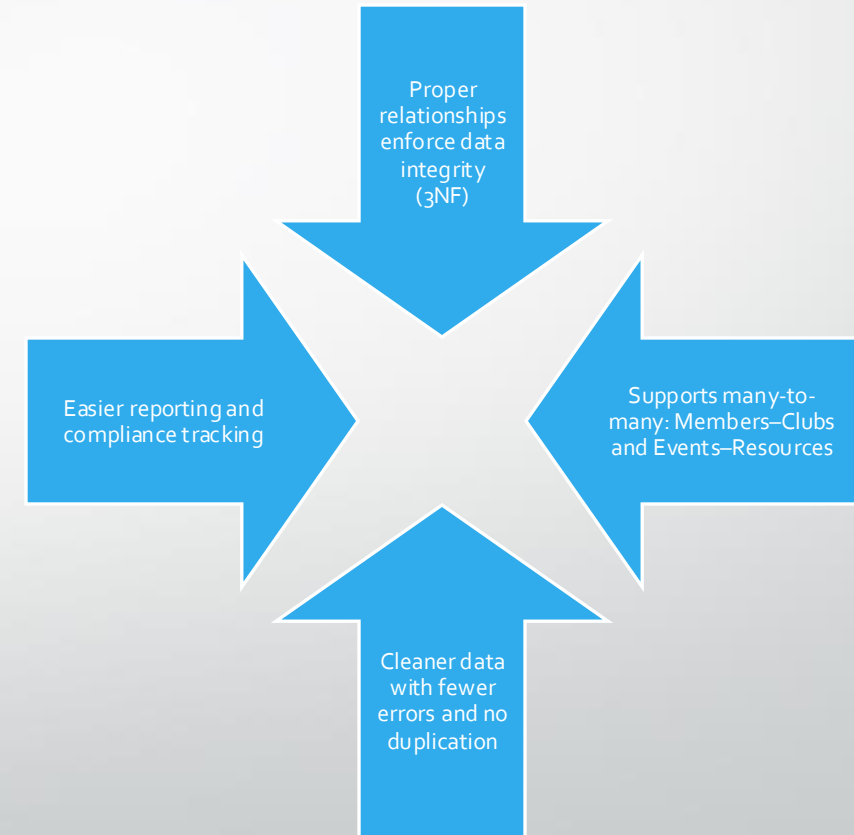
Proper relationships enforce data integrity (3NF)

Easier reporting and compliance tracking

Supports many-to-many: Members–Clubs and Events–Resources

Cleaner data with fewer errors and no duplication